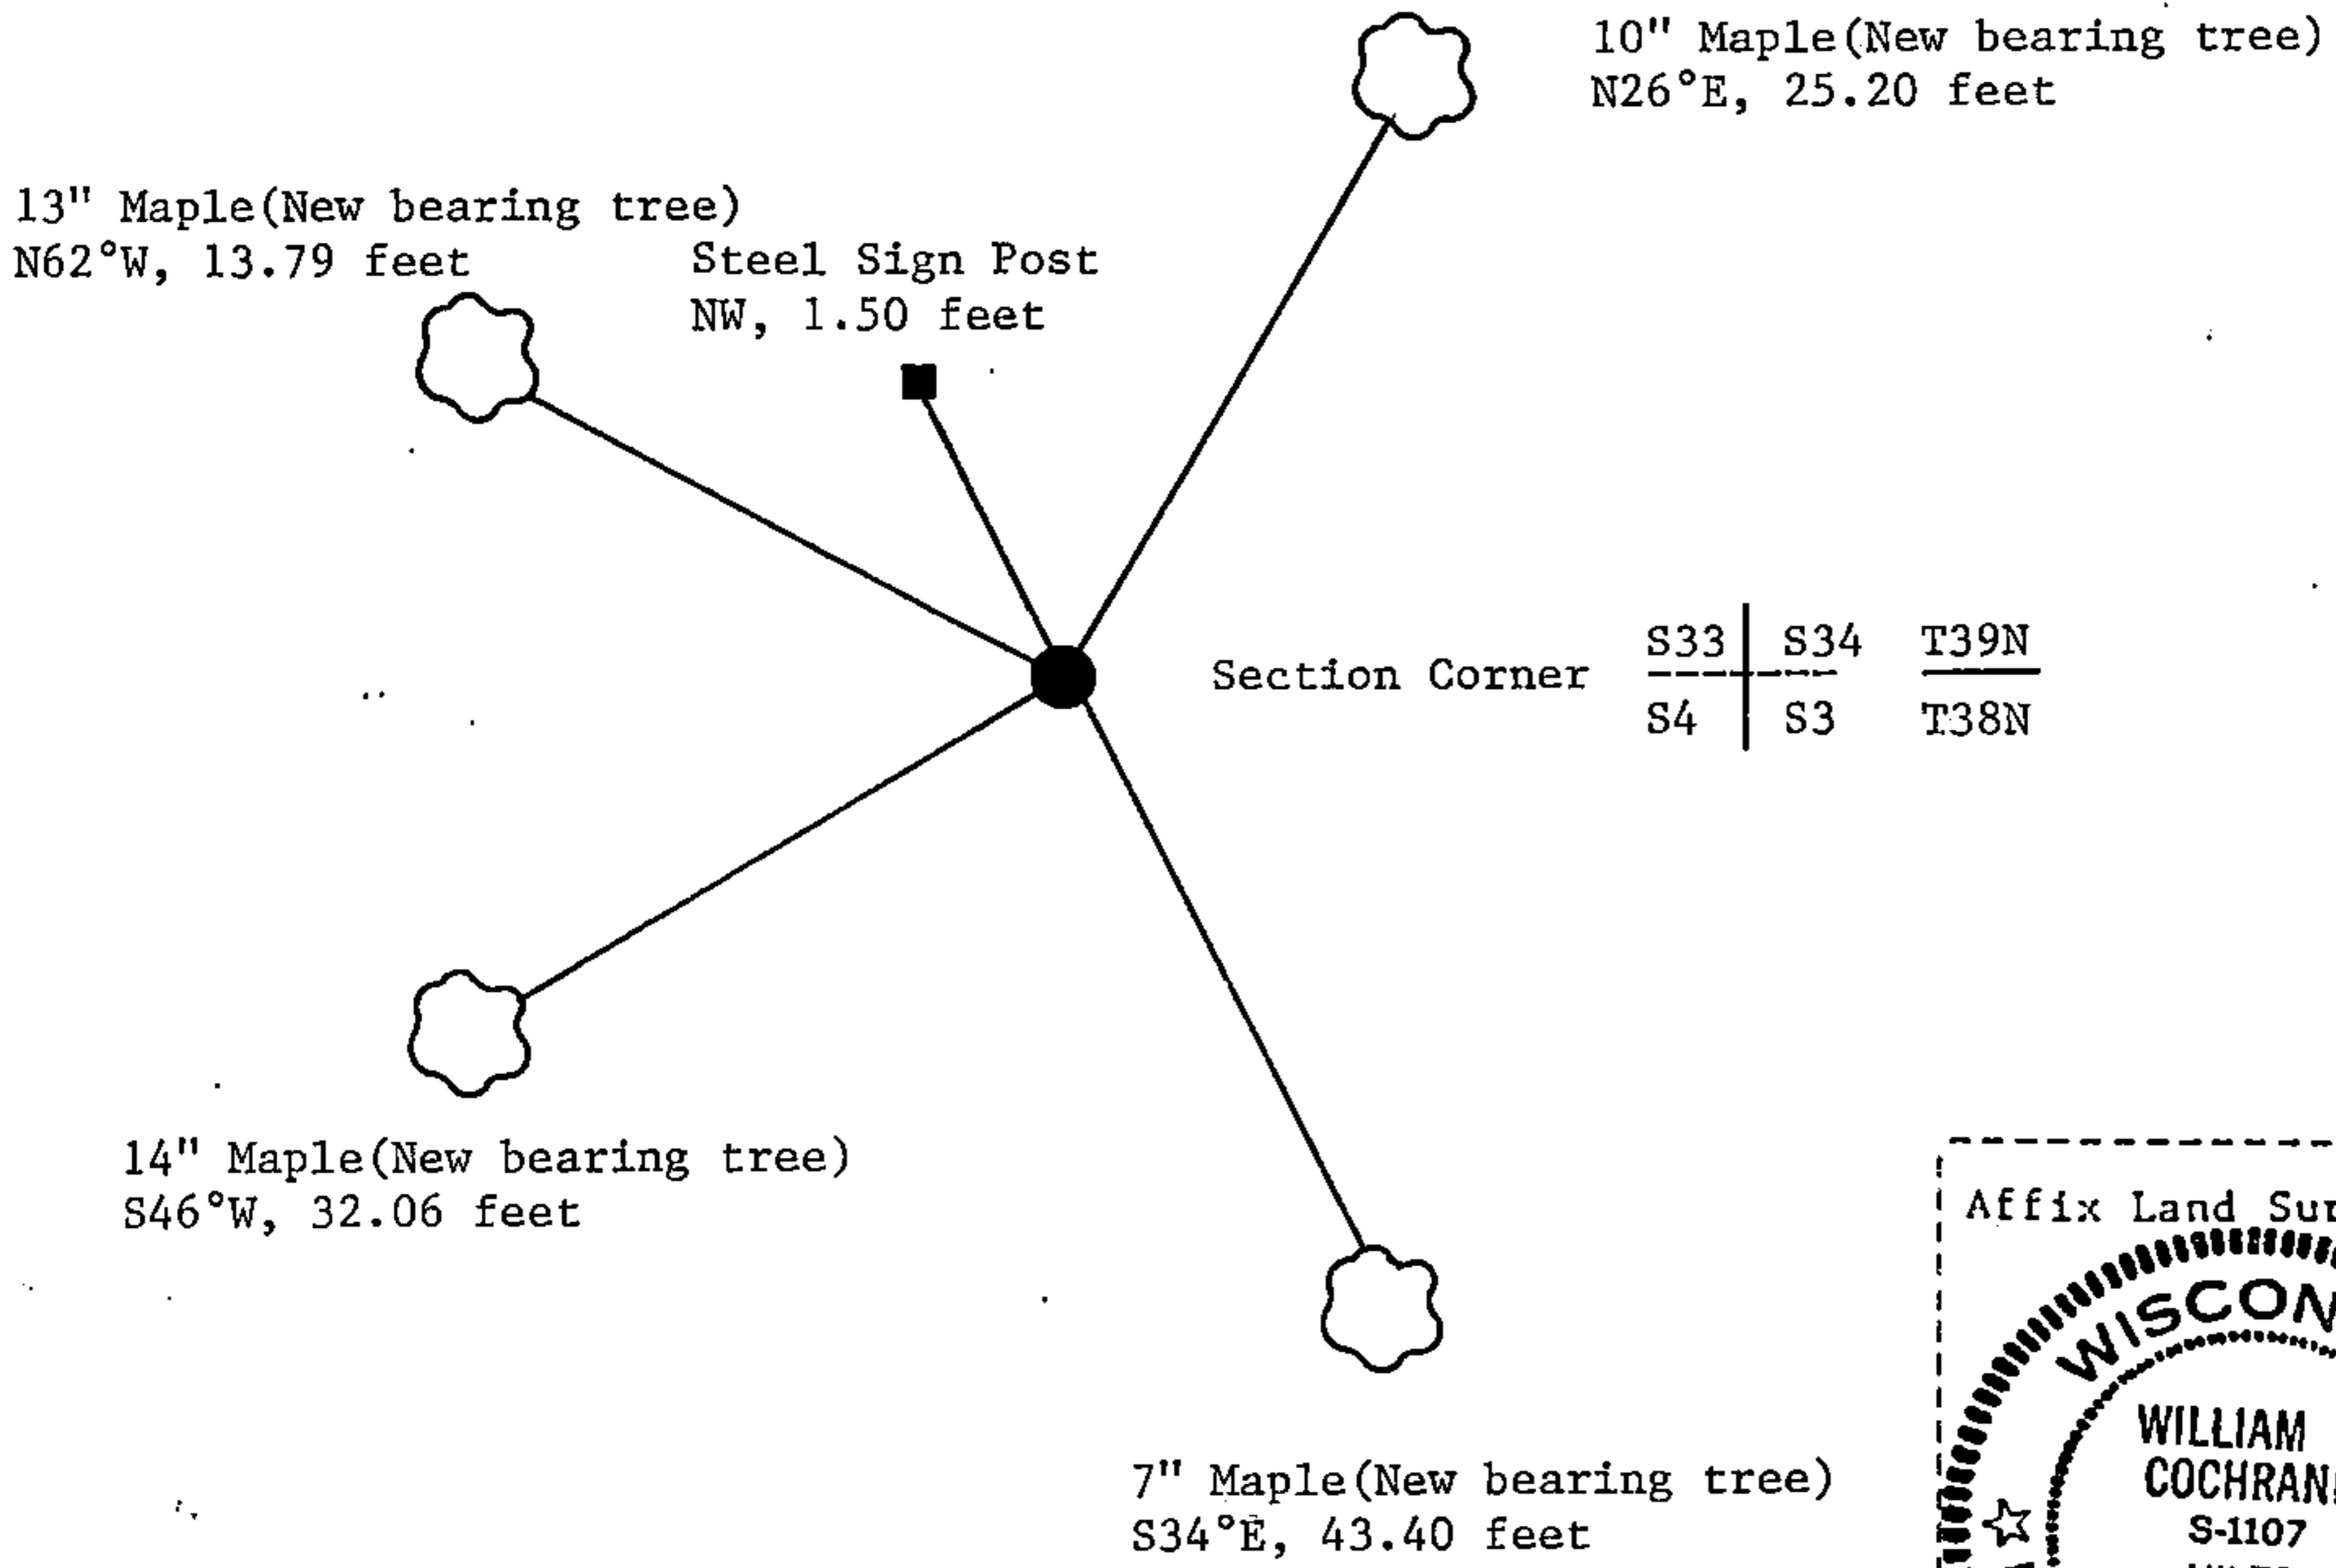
10" Maple(New bearing tree)
N26°E, 25.20 feet

13" Maple(New bearing tree)
N62°W, 13.79 feet

Steel Sign Post
NW, 1.50 feet

Section Corner

| S33 | S34 | T39N |
|---|---|---|
| S4 | S3 | T38N |

14" Maple(New bearing tree)
S46°W, 32.06 feet

7" Maple(New bearing tree)
S34°E, 43.40 feet

Affix Land Sur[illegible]

WISCON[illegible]
WILLIAM
COCHRAN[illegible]
S-1107